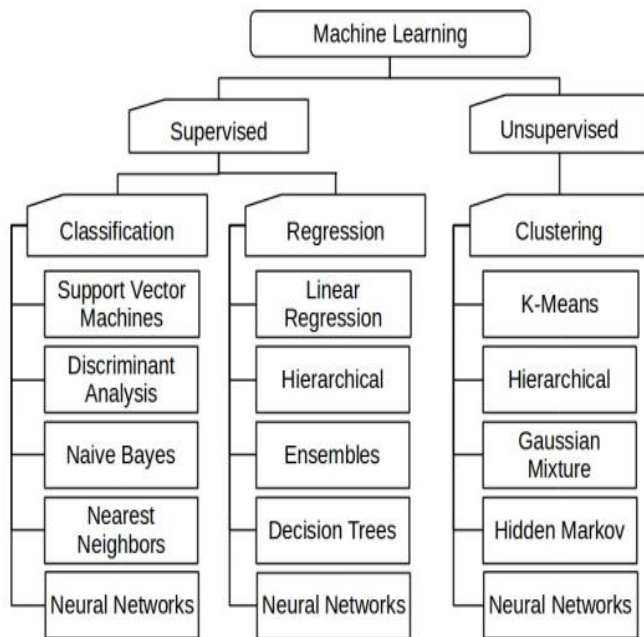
Machine Learning

Supervised

Unsupervised

Classification

Support Vector Machines

Discriminant Analysis

Naive Bayes

Nearest Neighbors

Neural Networks

Regression

Linear Regression

Hierarchical

Ensembles

Decision Trees

Neural Networks

Clustering

K-Means

Hierarchical

Gaussian Mixture

Hidden Markov

Neural Networks